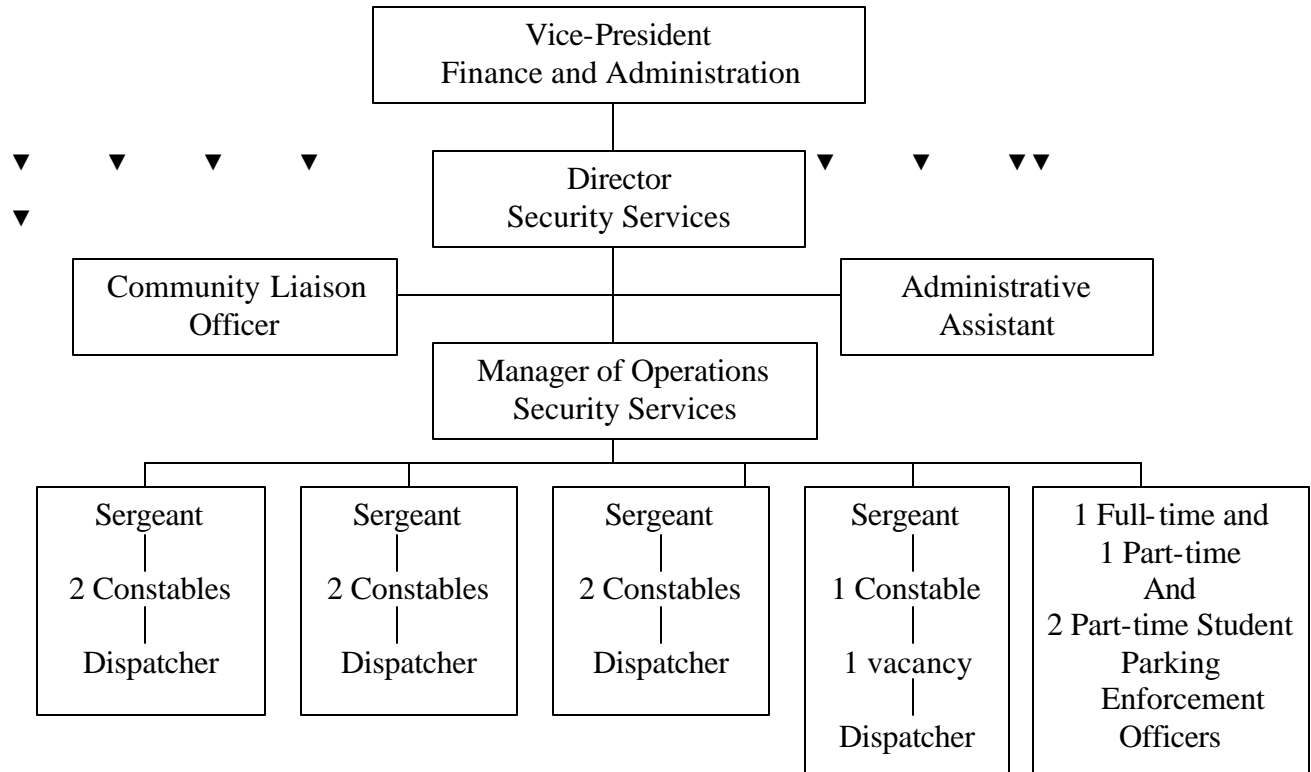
Vice-President
Finance and Administration

▼ ▼ ▼ ▼ ▼ ▼ ▼▼ ▼

Director
Security Services

Community Liaison Officer

Administrative Assistant

Manager of Operations
Security Services

Sergeant
2 Constables
Dispatcher

Sergeant
2 Constables
Dispatcher

Sergeant
2 Constables
Dispatcher

Sergeant
1 Constable
1 vacancy
Dispatcher

1 Full-time and
1 Part-time
And
2 Part-time Student
Parking
Enforcement
Officers